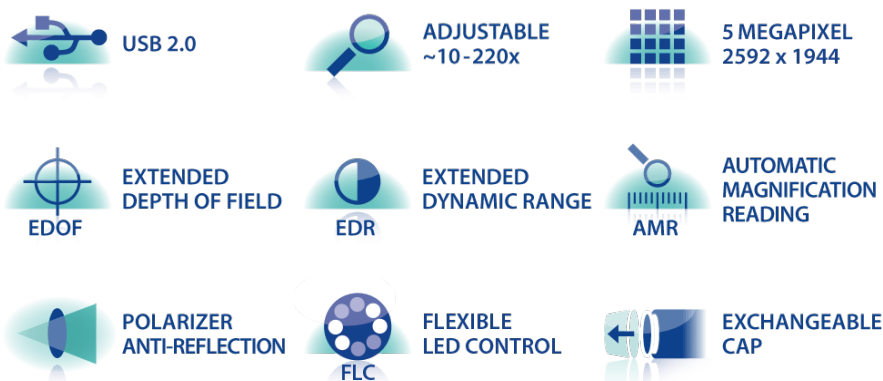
USB 2.0

ADJUSTABLE
~10-220x

5 MEGAPIXEL
2592 x 1944

EDOF

EXTENDED
DEPTH OF FIELD

EDR

EXTENDED
DYNAMIC RANGE

AMR

AUTOMATIC
MAGNIFICATION
READING

POLARIZER
ANTI-REFLECTION

FLC

FLEXIBLE
LED CONTROL

EXCHANGEABLE
CAP